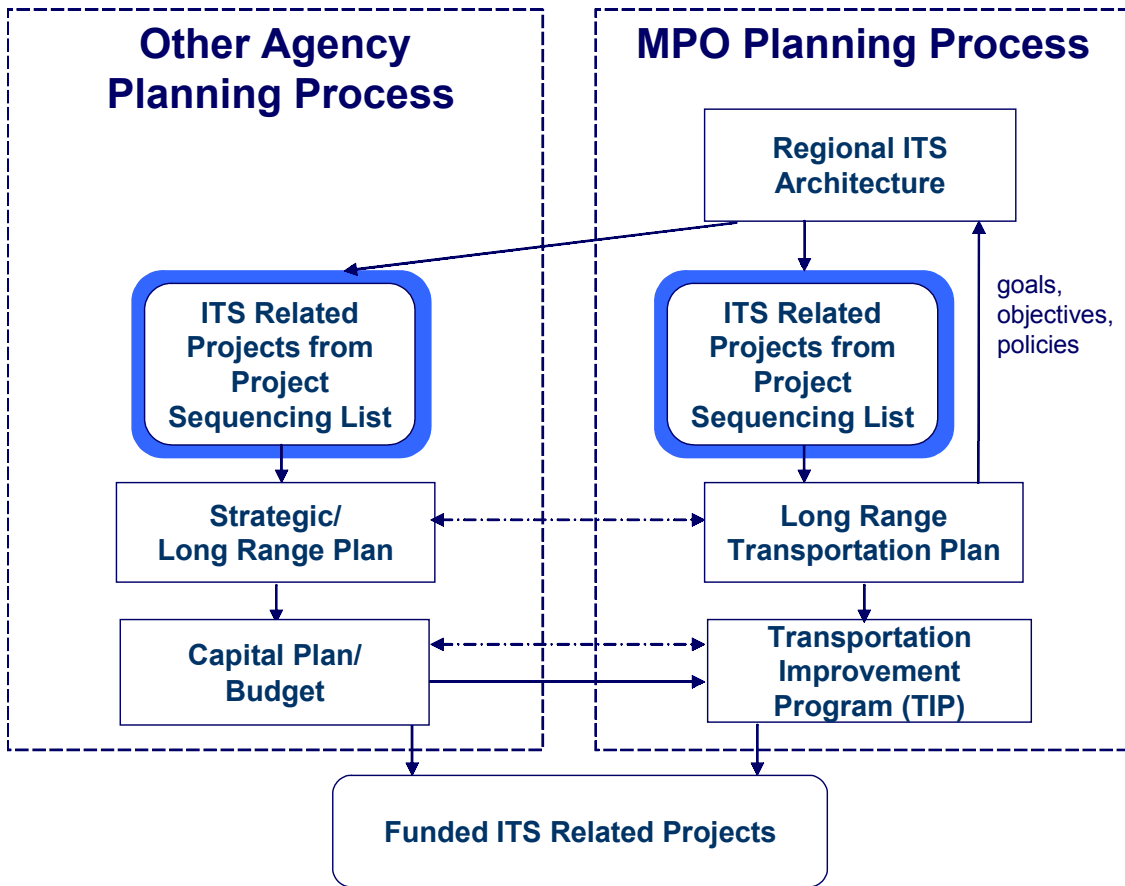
Other Agency Planning Process

MPO Planning Process

Regional ITS Architecture

ITS Related Projects from Project Sequencing List

ITS Related Projects from Project Sequencing List

goals, objectives, policies

Strategic/ Long Range Plan

Long Range Transportation Plan

Capital Plan/ Budget

Transportation Improvement Program (TIP)

Funded ITS Related Projects